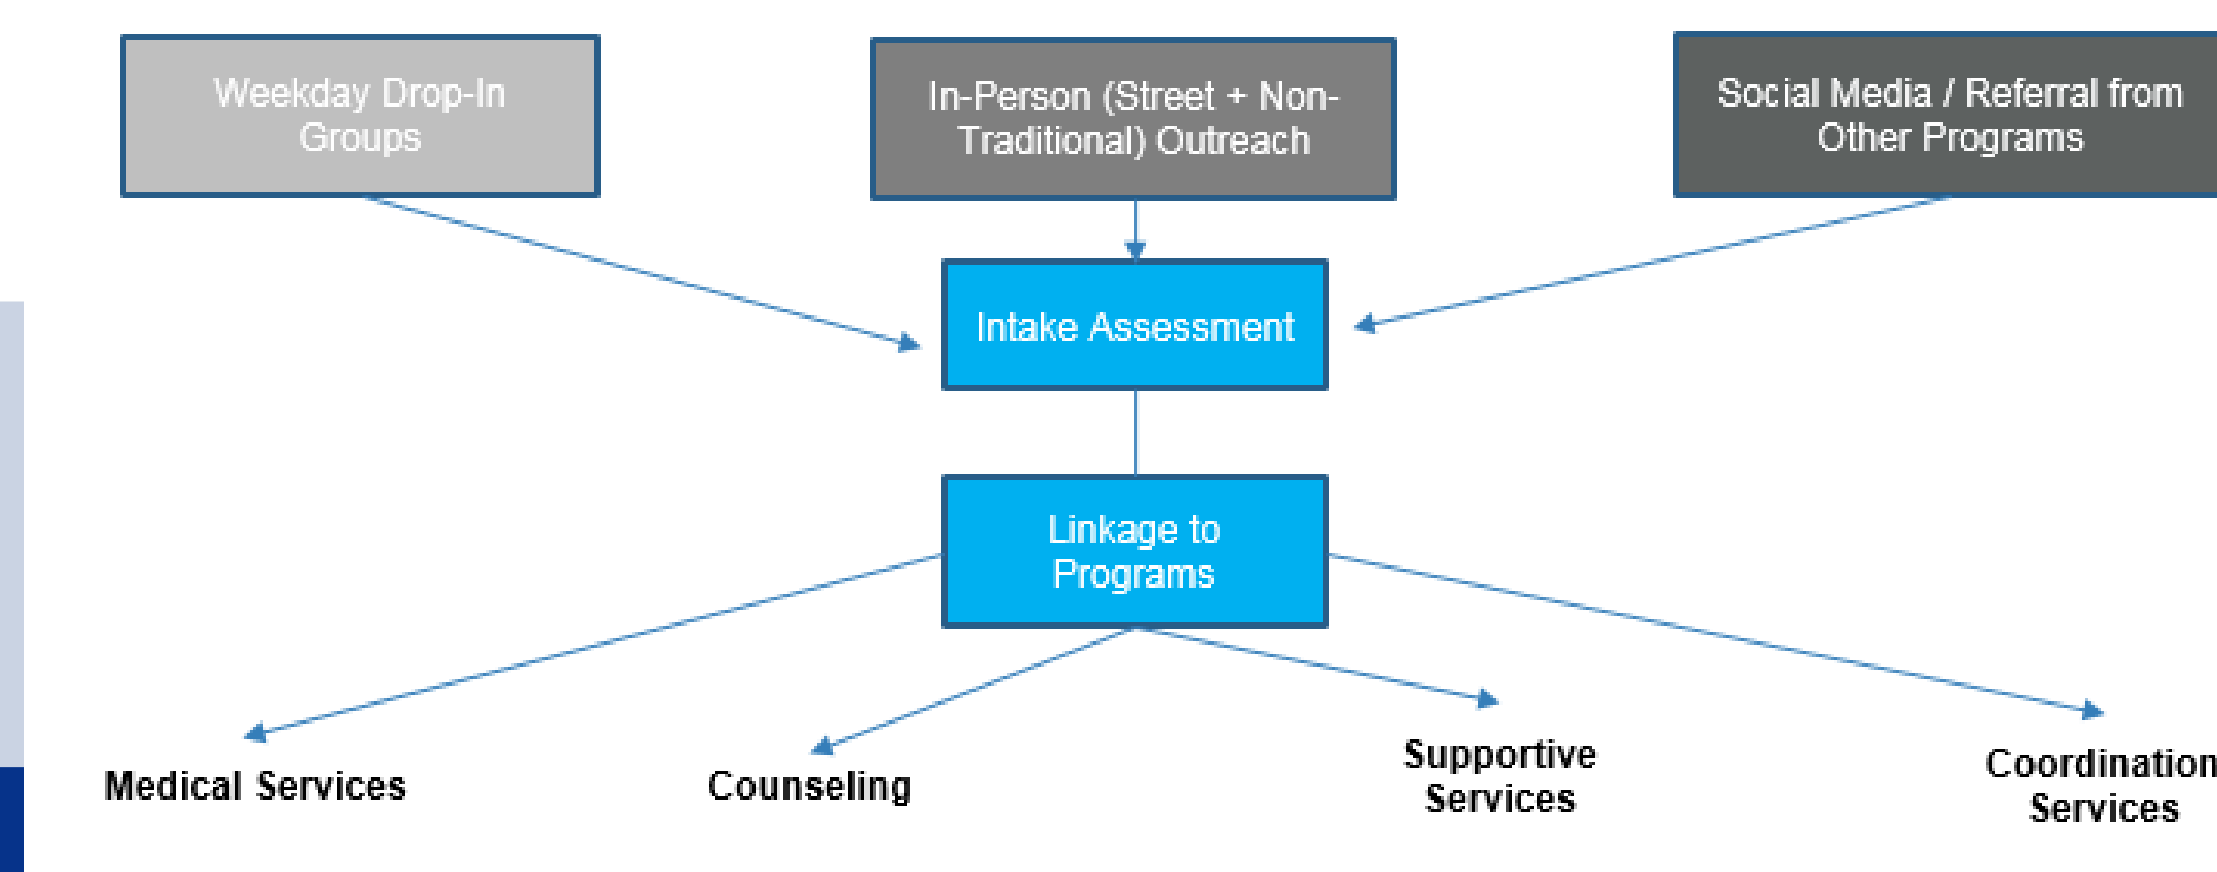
Weekday Drop-In Groups

In-Person (Street + Non-Traditional) Outreach

Social Media / Referral from Other Programs

Intake Assessment

Linkage to Programs

Medical Services

Counseling

Supportive Services

Coordination Services